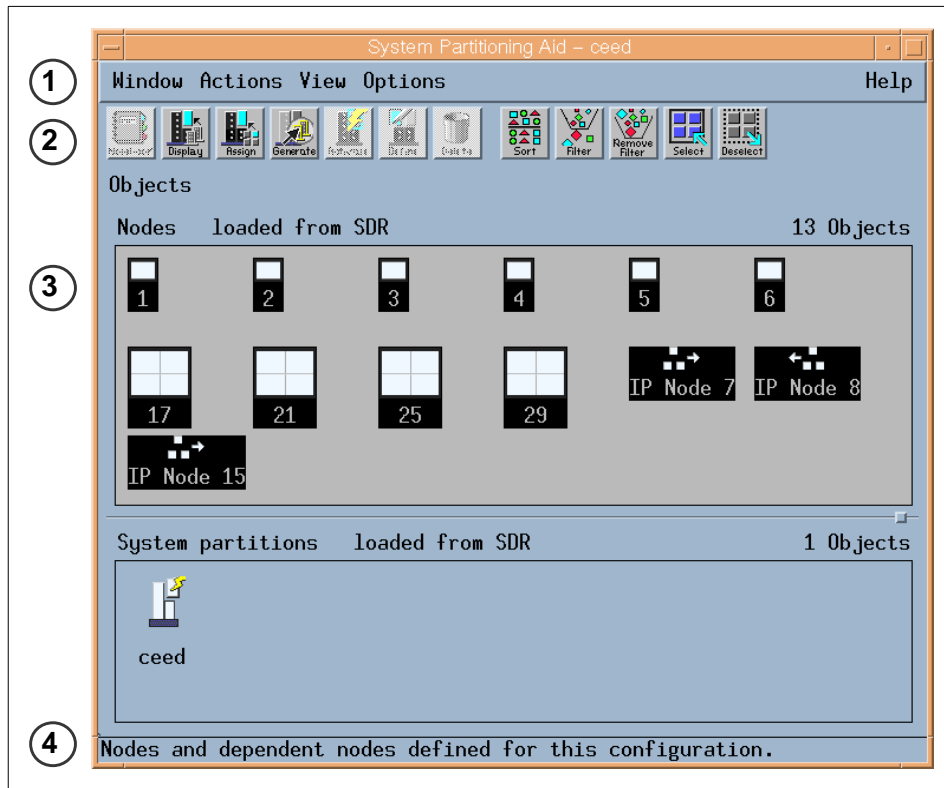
System Partitioning Aid – ceed

1

Window Actions View Options Help

2

Nodes-only Display Assign Generate Activate Delete Delete Sort Filter Remove Filter Select Deselect

Objects

Nodes loaded from SDR 13 Objects

3

1 2 3 4 5 6

17 21 25 29 IP Node 7 IP Node 8

IP Node 15

System partitions loaded from SDR 1 Objects

ceed

4

Nodes and dependent nodes defined for this configuration.